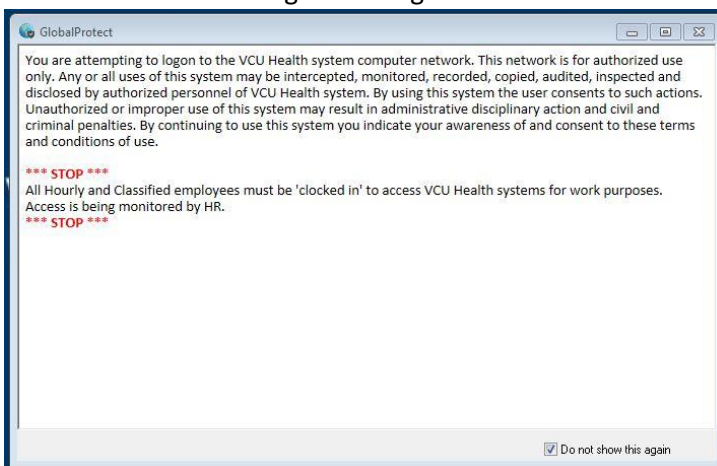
GlobalProtect

You are attempting to logon to the VCU Health system computer network. This network is for authorized use only. Any or all uses of this system may be intercepted, monitored, recorded, copied, audited, inspected and disclosed by authorized personnel of VCU Health system. By using this system the user consents to such actions. Unauthorized or improper use of this system may result in administrative disciplinary action and civil and criminal penalties. By continuing to use this system you indicate your awareness of and consent to these terms and conditions of use.

*** STOP ***
All Hourly and Classified employees must be 'clocked in' to access VCU Health systems for work purposes. Access is being monitored by HR.
*** STOP ***

Do not show this again